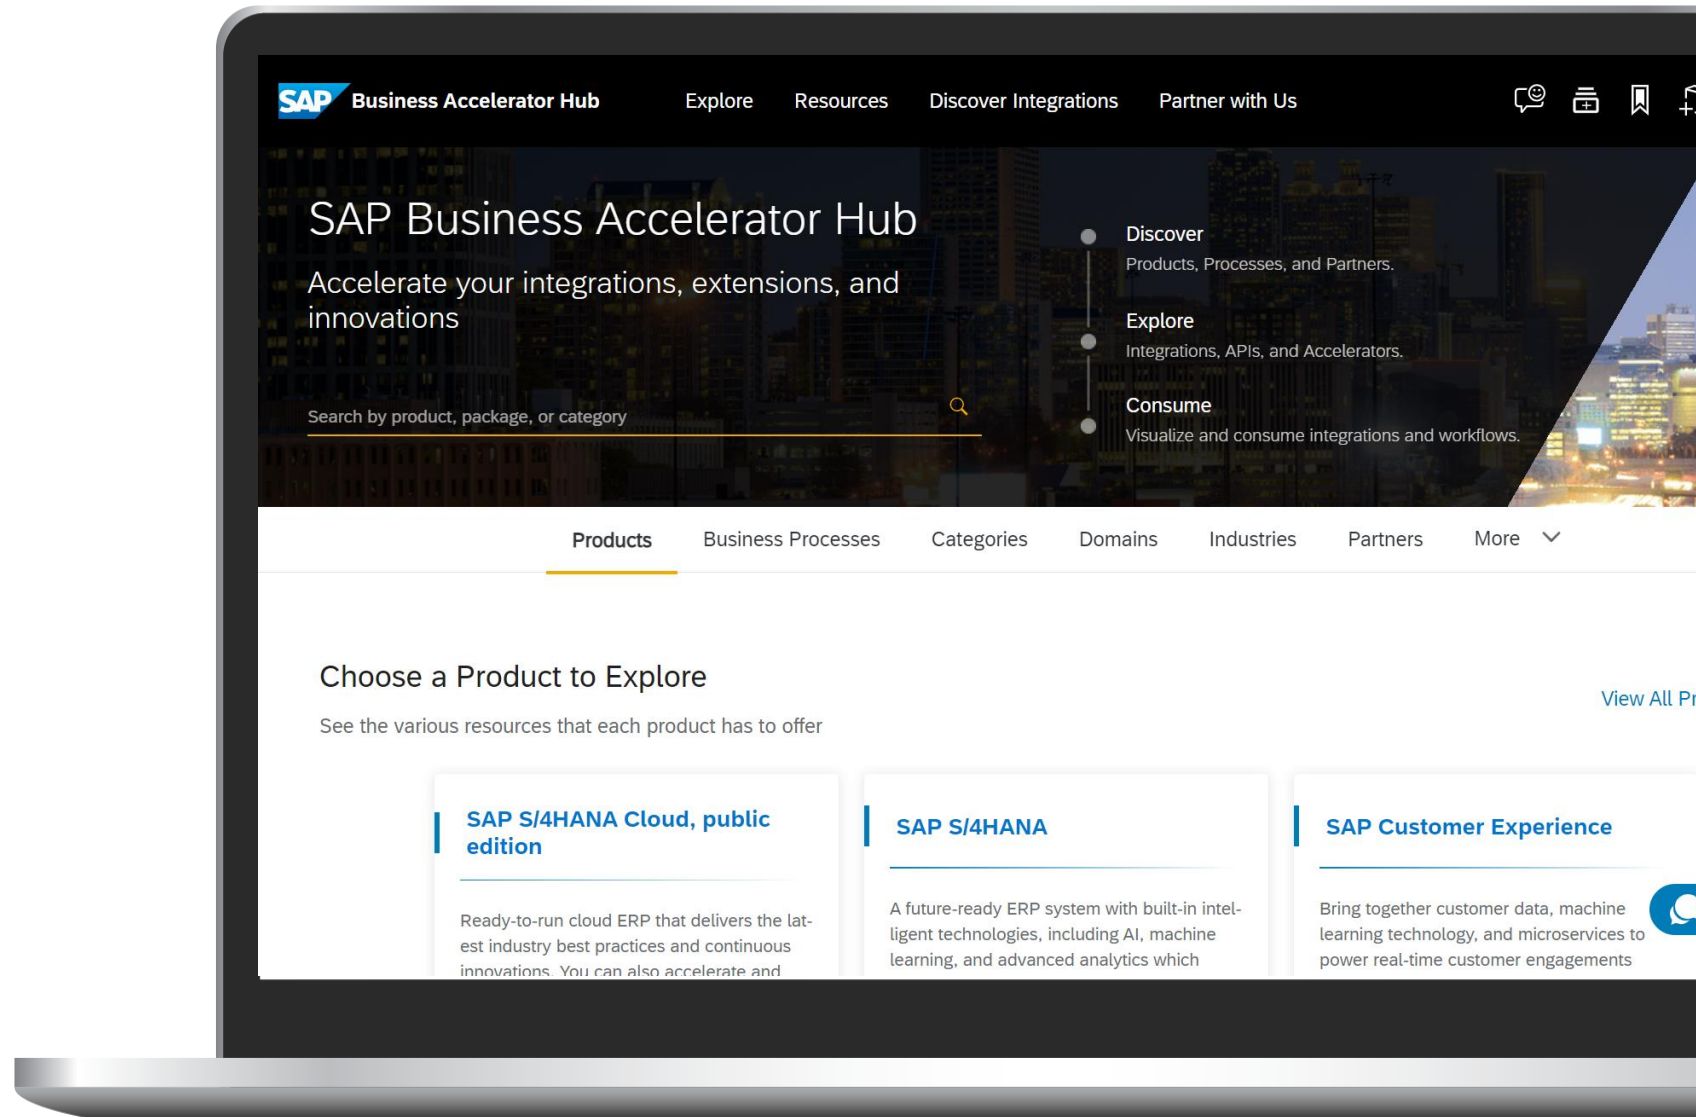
SAP Business Accelerator Hub Explore Resources Discover Integrations Partner with Us

SAP Business Accelerator Hub

Accelerate your integrations, extensions, and innovations

Search by product, package, or category

Discover
Products, Processes, and Partners.

Explore
Integrations, APIs, and Accelerators.

Consume
Visualize and consume integrations and workflows.

Products Business Processes Categories Domains Industries Partners More

Choose a Product to Explore

See the various resources that each product has to offer

View All Pr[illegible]

SAP S/4HANA Cloud, public edition

Ready-to-run cloud ERP that delivers the latest industry best practices and continuous innovations. You can also accelerate and

SAP S/4HANA

A future-ready ERP system with built-in intelligent technologies, including AI, machine learning, and advanced analytics which

SAP Customer Experience

Bring together customer data, machine learning technology, and microservices to power real-time customer engagements